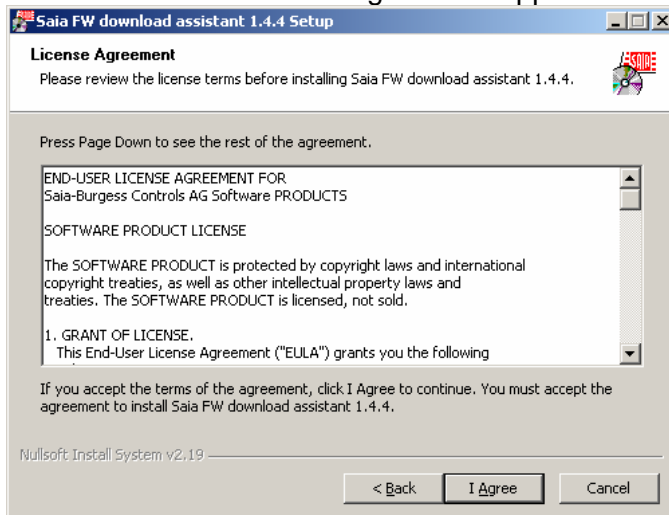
Saia FW download assistant 1.4.4 Setup

License Agreement

Please review the license terms before installing Saia FW download assistant 1.4.4.

Press Page Down to see the rest of the agreement.

END-USER LICENSE AGREEMENT FOR
Saia-Burgess Controls AG Software PRODUCTS

SOFTWARE PRODUCT LICENSE

The SOFTWARE PRODUCT is protected by copyright laws and international copyright treaties, as well as other intellectual property laws and treaties. The SOFTWARE PRODUCT is licensed, not sold.

1. GRANT OF LICENSE.
This End-User License Agreement ("EULA") grants you the following

If you accept the terms of the agreement, click I Agree to continue. You must accept the agreement to install Saia FW download assistant 1.4.4.

Nullsoft Install System v2.19

< Back    I Agree    Cancel